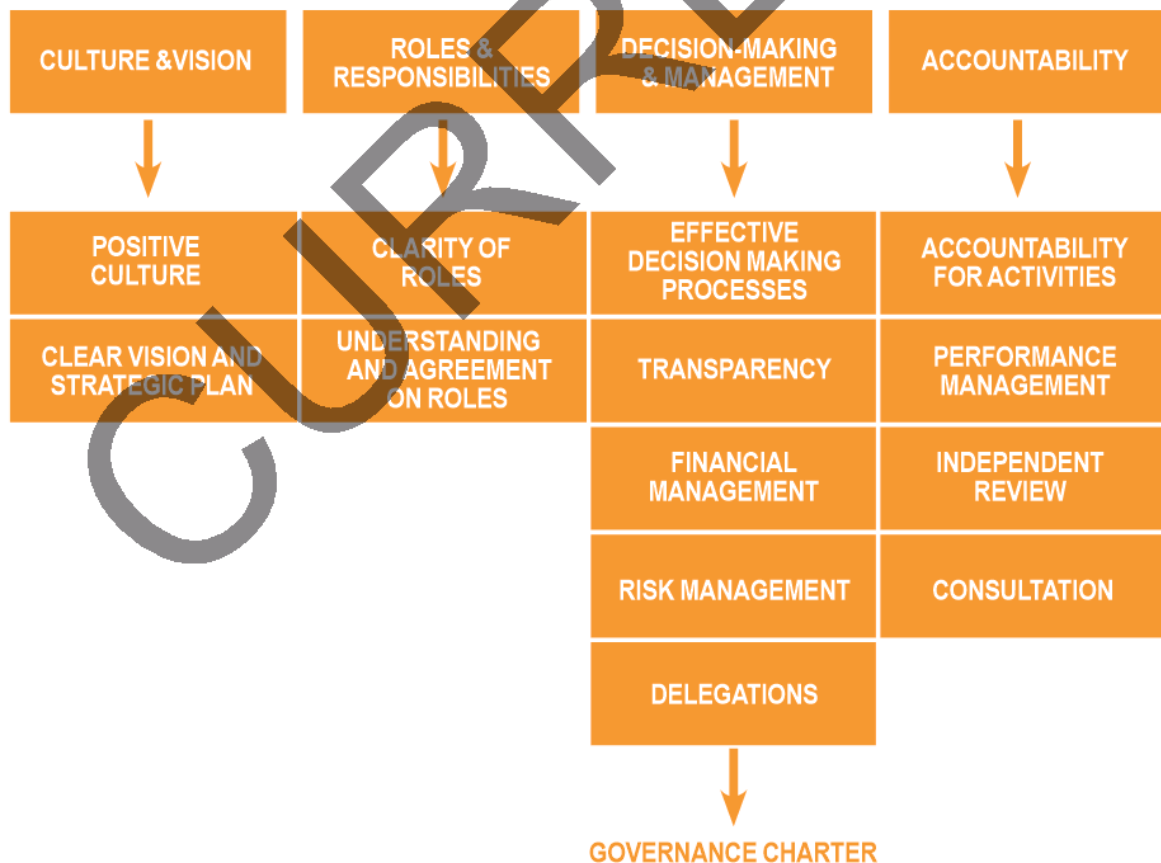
CULTURE &VISION

ROLES & RESPONSIBILITIES

DECISION-MAKING & MANAGEMENT

ACCOUNTABILITY

POSITIVE CULTURE

CLEAR VISION AND STRATEGIC PLAN

CLARITY OF ROLES

UNDERSTANDING AND AGREEMENT ON ROLES

EFFECTIVE DECISION MAKING PROCESSES

TRANSPARENCY

FINANCIAL MANAGEMENT

RISK MANAGEMENT

DELEGATIONS

ACCOUNTABILITY FOR ACTIVITIES

PERFORMANCE MANAGEMENT

INDEPENDENT REVIEW

CONSULTATION

GOVERNANCE CHARTER

CURRE